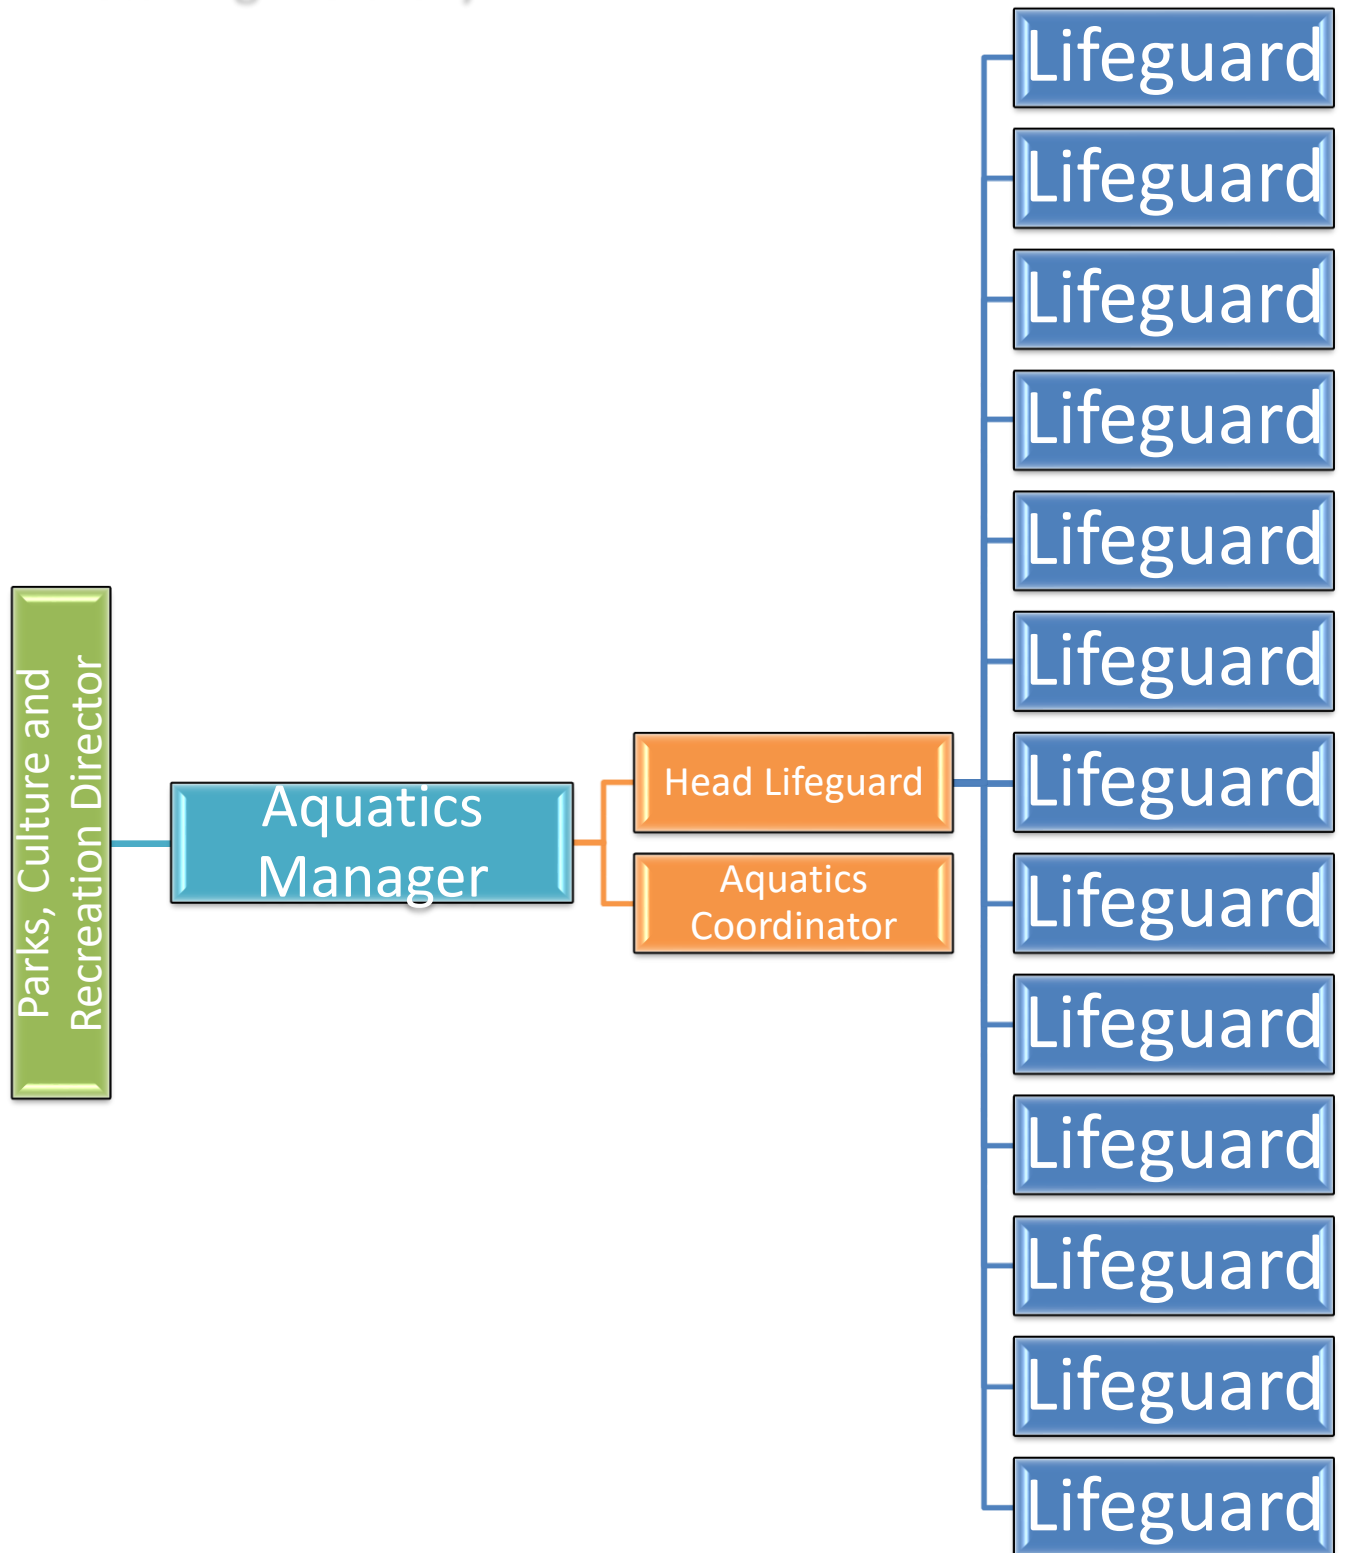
Parks, Culture and Recreation Director

Aquatics Manager

Head Lifeguard

Aquatics Coordinator

Lifeguard

Lifeguard

Lifeguard

Lifeguard

Lifeguard

Lifeguard

Lifeguard

Lifeguard

Lifeguard

Lifeguard

Lifeguard

Lifeguard

Lifeguard